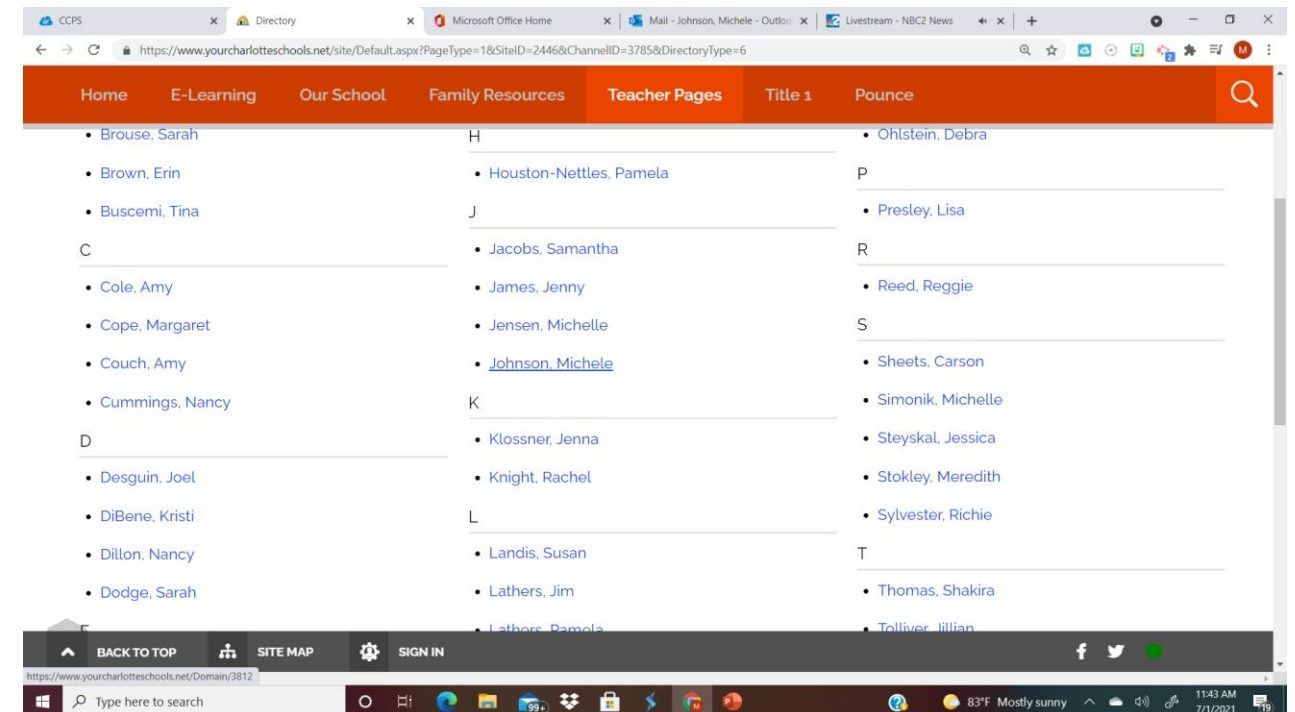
CCPS × Directory × Microsoft Office Home × Mail - Johnson, Michele - Outloo × Livestream - NBC2 News × +

https://www.yourcharlotteschools.net/site/Default.aspx?PageType=1&SiteID=2446&ChannelID=3785&DirectoryType=6

Home E-Learning Our School Family Resources Teacher Pages Title 1 Pounce

• Brouse, Sarah
• Brown, Erin
• Buscemi, Tina

C
• Cole, Amy
• Cope, Margaret
• Couch, Amy
• Cummings, Nancy

D
• Desguin, Joel
• DiBene, Kristi
• Dillon, Nancy
• Dodge, Sarah

H
• Houston-Nettles, Pamela

J
• Jacobs, Samantha
• James, Jenny
• Jensen, Michelle
• Johnson, Michele

K
• Klossner, Jenna
• Knight, Rachel

L
• Landis, Susan
• Lathers, Jim
• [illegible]

• Ohlstein, Debra

P
• Presley, Lisa

R
• Reed, Reggie

S
• Sheets, Carson
• Simonik, Michelle
• Steyskal, Jessica
• Stokley, Meredith
• Sylvester, Richie

T
• Thomas, Shakira
• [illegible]

BACK TO TOP SITE MAP SIGN IN

https://www.yourcharlotteschools.net/Domain/3812

Type here to search 99+ 83°F Mostly sunny 11:43 AM 7/1/2021 19